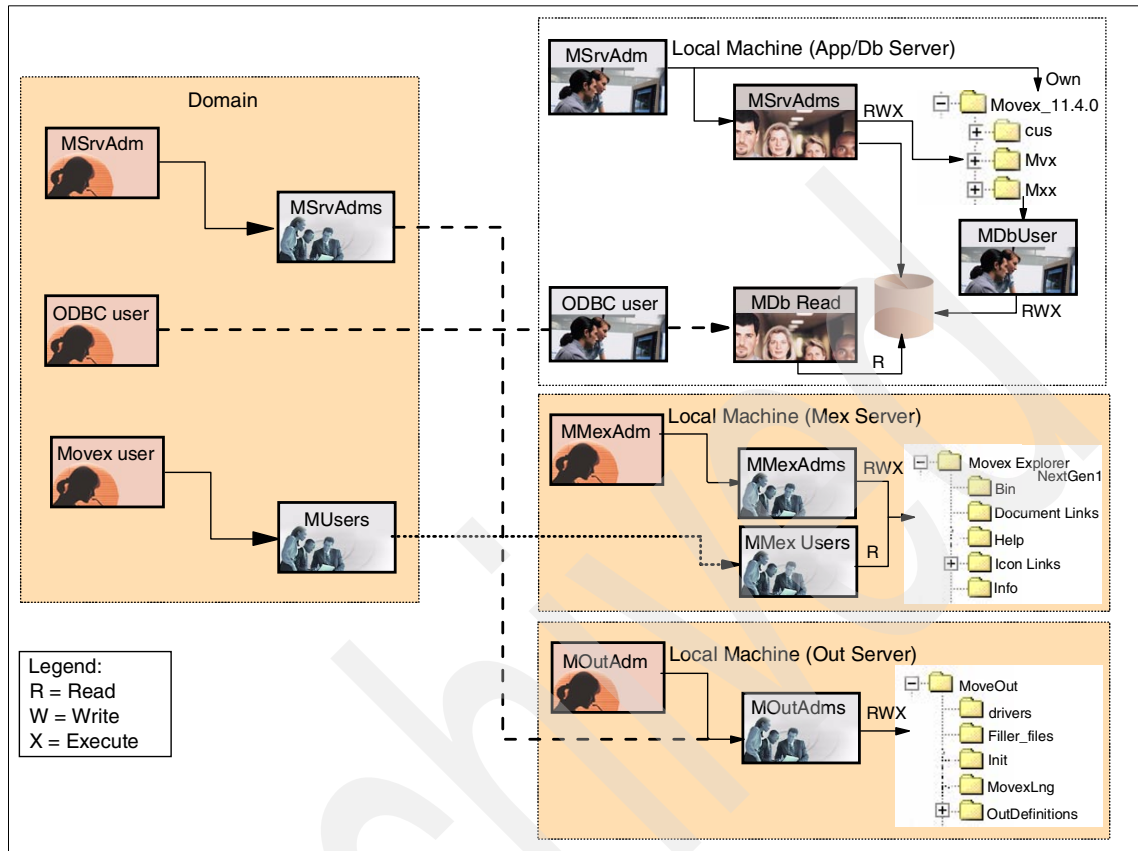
Domain

MSrvAdm

MSrvAdms

ODBC user

Movex user

MUsers

Legend:
R = Read
W = Write
X = Execute

MSrvAdm

Local Machine (App/Db Server)

Own

MSrvAdms

RWX

Movex_11.4.0

cus

Mvx

Mxx

MDbUser

ODBC user

MDb Read

RWX

R

Local Machine (Mex Server)

MMexAdm

MMexAdms

RWX

Movex Explorer NextGen1

Bin

Document Links

Help

Icon Links

Info

MMex Users

R

Local Machine (Out Server)

MOutAdm

MOutAdms

RWX

MoveOut

drivers

Filler_files

Init

MovexLng

OutDefinitions